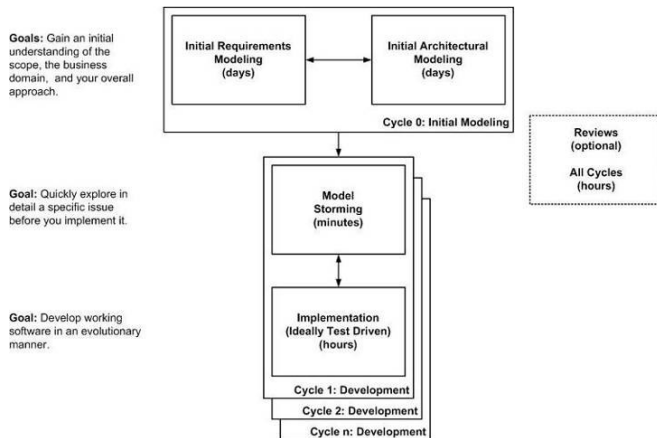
Goals: Gain an initial understanding of the scope, the business domain, and your overall approach.

Initial Requirements Modeling (days)

Initial Architectural Modeling (days)

Cycle 0: Initial Modeling

Reviews (optional)

All Cycles (hours)

Goal: Quickly explore in detail a specific issue before you implement it.

Model Storming (minutes)

Goal: Develop working software in an evolutionary manner.

Implementation (Ideally Test Driven) (hours)

Cycle 1: Development

Cycle 2: Development

Cycle n: Development